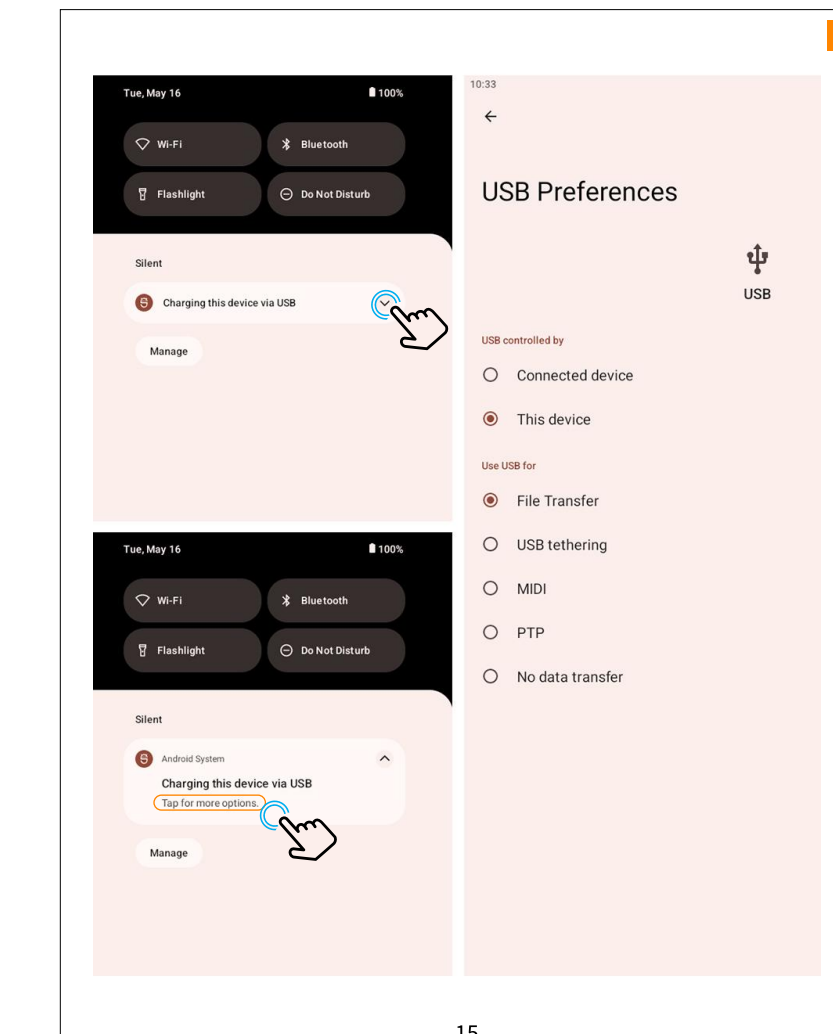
Tue, May 16

100%

Wi-Fi

Bluetooth

Flashlight

Do Not Disturb

Silent

Charging this device via USB

Manage

Tue, May 16

100%

Wi-Fi

Bluetooth

Flashlight

Do Not Disturb

Silent

Android System

Charging this device via USB

Tap for more options.

Manage

10:33

USB Preferences

USB

USB controlled by

Connected device

This device

Use USB for

File Transfer

USB tethering

MIDI

PTP

No data transfer

15